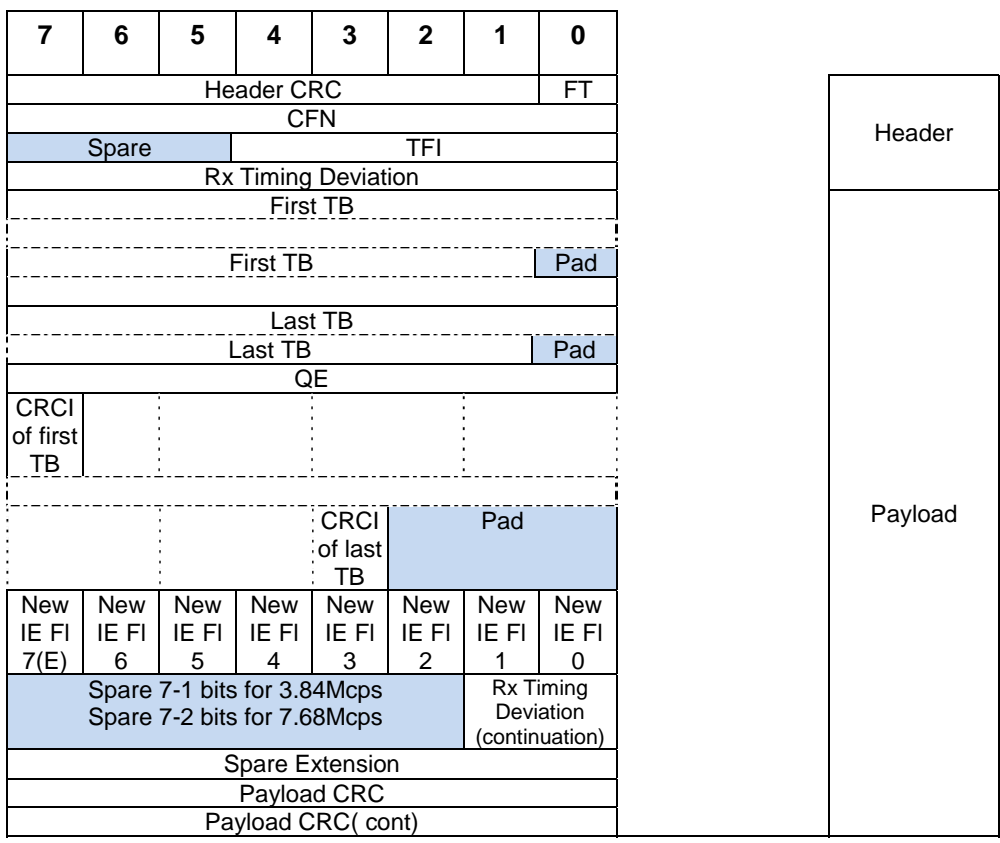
| 7 | 6 | 5 | 4 | 3 | 2 | 1 | 0 |
|---|---|---|---|---|---|---|---|
| Header CRC | | | | | | | FT |
| CFN | | | | | | | |
| Spare | | | TFI | | | | |
| Rx Timing Deviation | | | | | | | |
| First TB | | | | | | | |
| | | | | | | | |
| First TB | | | | | | | Pad |
| | | | | | | | |
| Last TB | | | | | | | |
| Last TB | | | | | | | Pad |
| QE | | | | | | | |
| CRCI of first TB | | | | | | | |
| | | | | | | | |
| | | | | CRCI of last TB | Pad | | |
| New IE FI 7(E) | New IE FI 6 | New IE FI 5 | New IE FI 4 | New IE FI 3 | New IE FI 2 | New IE FI 1 | New IE FI 0 |
| Spare 7-1 bits for 3.84Mcps Spare 7-2 bits for 7.68Mcps | | | | | | Rx Timing Deviation (continuation) | |
| Spare Extension | | | | | | | |
| Payload CRC | | | | | | | |
| Payload CRC( cont) | | | | | | | |

Header

Payload